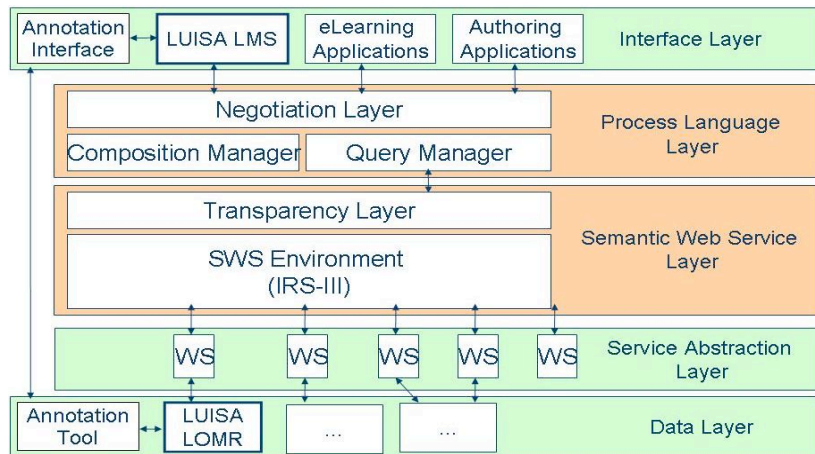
Annotation Interface

LUISA LMS

eLearning Applications

Authoring Applications

Interface Layer

Negotiation Layer

Process Language Layer

Composition Manager

Query Manager

Transparency Layer

Semantic Web Service Layer

SWS Environment (IRS-III)

WS

WS

WS

WS

WS

Service Abstraction Layer

Annotation Tool

LUISA LOMR

...

...

Data Layer